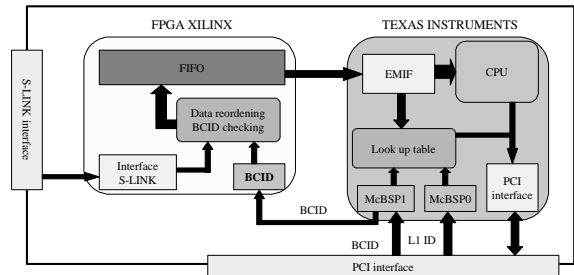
S-LINK interface

FPGA XILINX

FIFO

Data reordening BCID checking

Interface S-LINK

BCID

TEXAS INSTRUMENTS

EMIF

CPU

Look up table

PCI interface

McBSP1

McBSP0

BCID

BCID

L1 ID

PCI interface